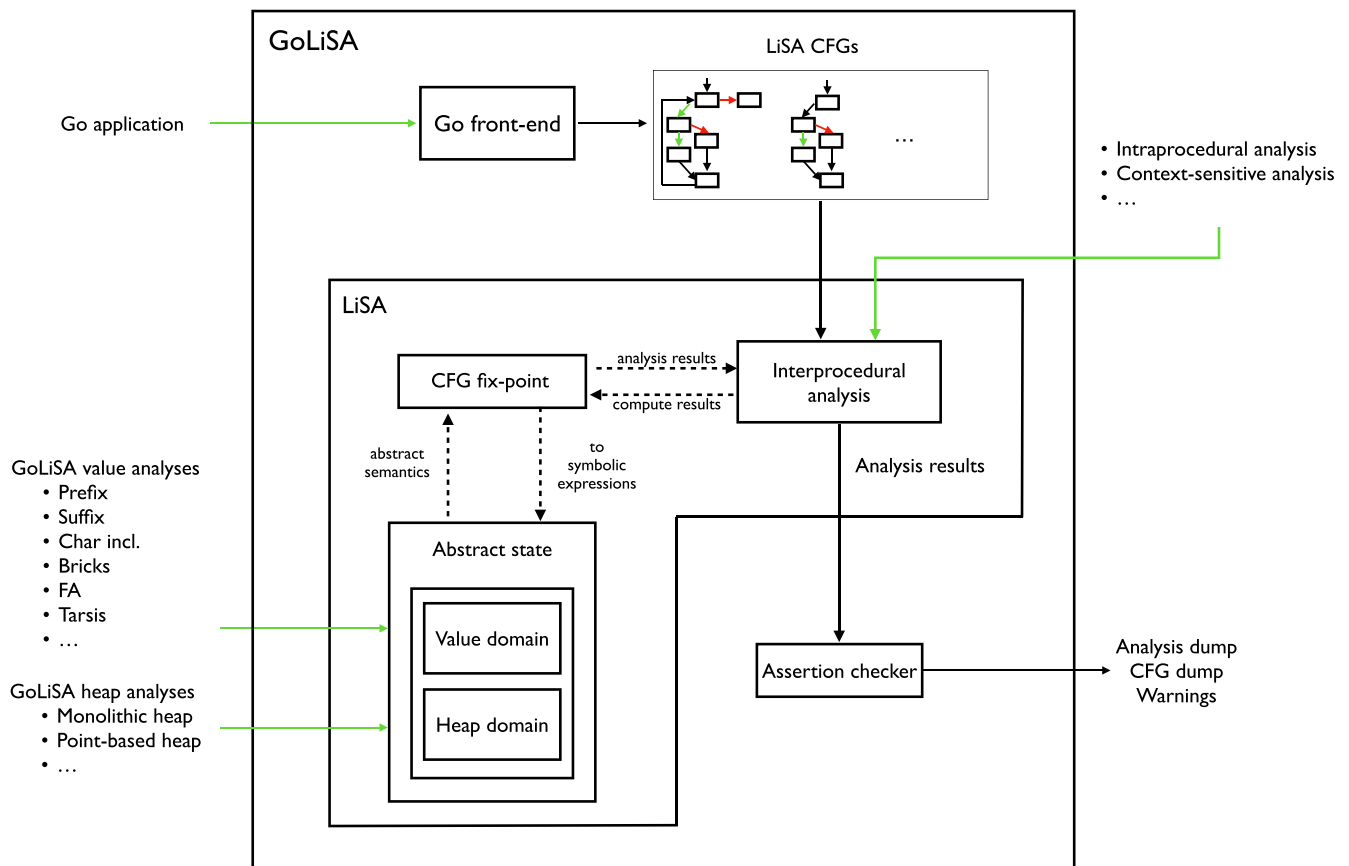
GoLiSA

LiSA CFGs

Go application

Go front-end

…

• Intraprocedural analysis
• Context-sensitive analysis
• …

LiSA

CFG fix-point

analysis results

compute results

Interprocedural analysis

abstract semantics

to symbolic expressions

Analysis results

GoLiSA value analyses
• Prefix
• Suffix
• Char incl.
• Bricks
• FA
• Tarsis
• …

Abstract state

Value domain

Heap domain

GoLiSA heap analyses
• Monolithic heap
• Point-based heap
• …

Assertion checker

Analysis dump
CFG dump
Warnings